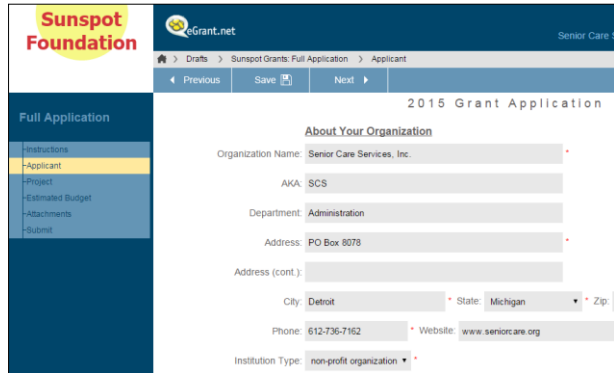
Sunspot Foundation

eGrant.net

Senior Care S

Drafts > Sunspot Grants: Full Application > Applicant

◄ Previous   Save   Next ►

2015 Grant Application

Full Application

-Instructions
-Applicant
-Project
-Estimated Budget
-Attachments
-Submit

About Your Organization

Organization Name: Senior Care Services, Inc. *

AKA: SCS

Department: Administration

Address: PO Box 8078 *

Address (cont.):

City: Detroit * State: Michigan * Zip:

Phone: 612-736-7162 * Website: www.seniorcare.org

Institution Type: non-profit organization *